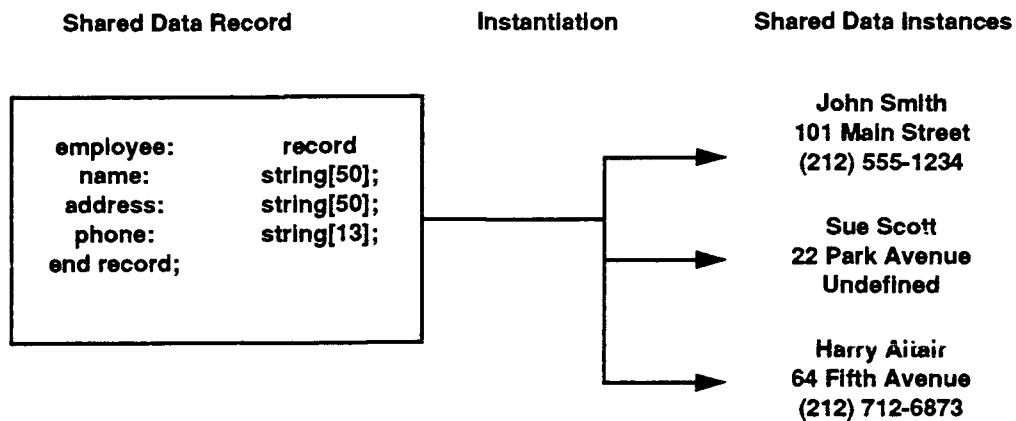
Shared Data Record

Instantiation

Shared Data Instances

employee: record
name: string[50];
address: string[50];
phone: string[13];
end record;

John Smith
101 Main Street
(212) 555-1234

Sue Scott
22 Park Avenue
Undefined

Harry Aitair
64 Fifth Avenue
(212) 712-6873